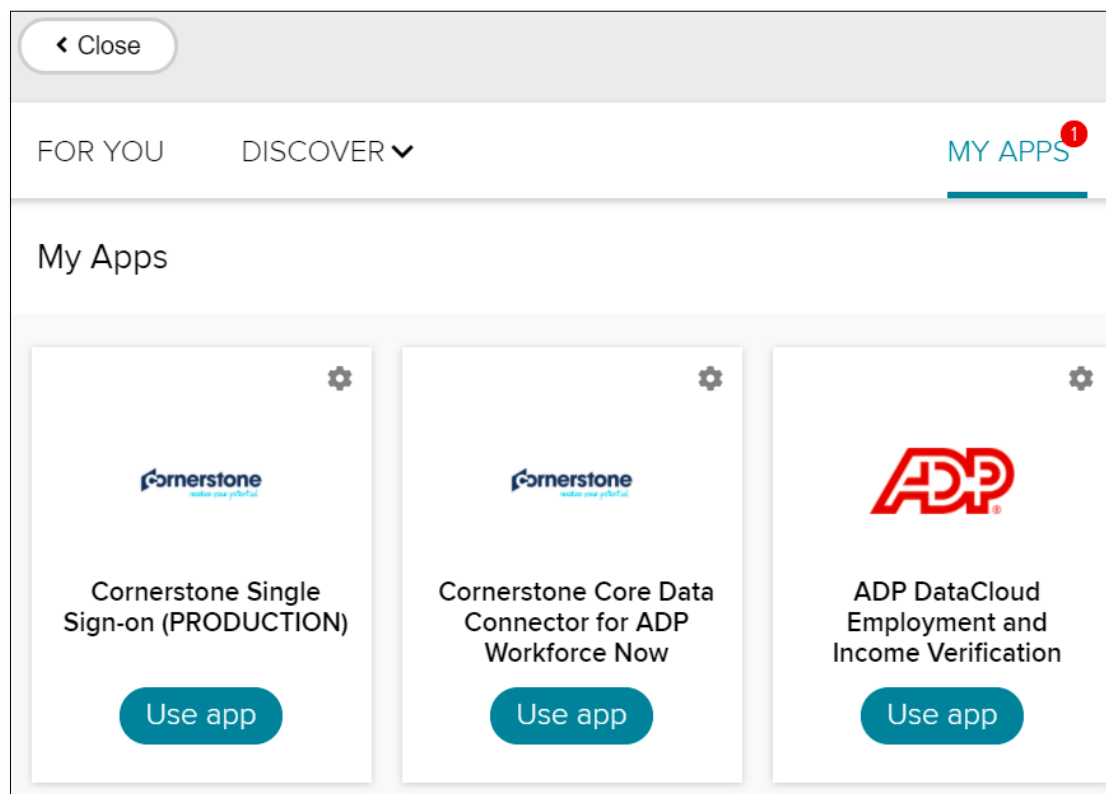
Close

FOR YOU DISCOVER MY APPS 1

My Apps

cornerstone
realize your potential

Cornerstone Single Sign-on (PRODUCTION)

Use app

cornerstone
realize your potential

Cornerstone Core Data Connector for ADP Workforce Now

Use app

ADP

ADP DataCloud Employment and Income Verification

Use app